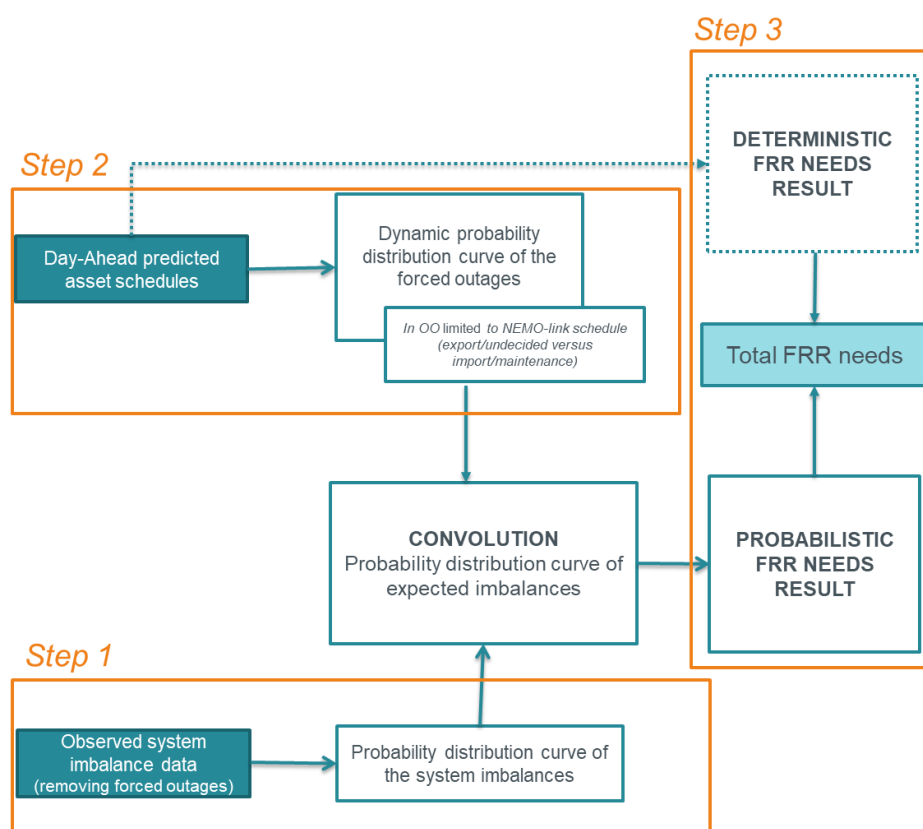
Step 3

DETERMINISTIC FRR NEEDS RESULT

Step 2

Day-Ahead predicted asset schedules

Dynamic probability distribution curve of the forced outages

In OO limited to NEMO-link schedule (export/undecided versus import/maintenance)

Total FRR needs

CONVOLUTION
Probability distribution curve of expected imbalances

PROBABILISTIC FRR NEEDS RESULT

Step 1

Observed system imbalance data (removing forced outages)

Probability distribution curve of the system imbalances